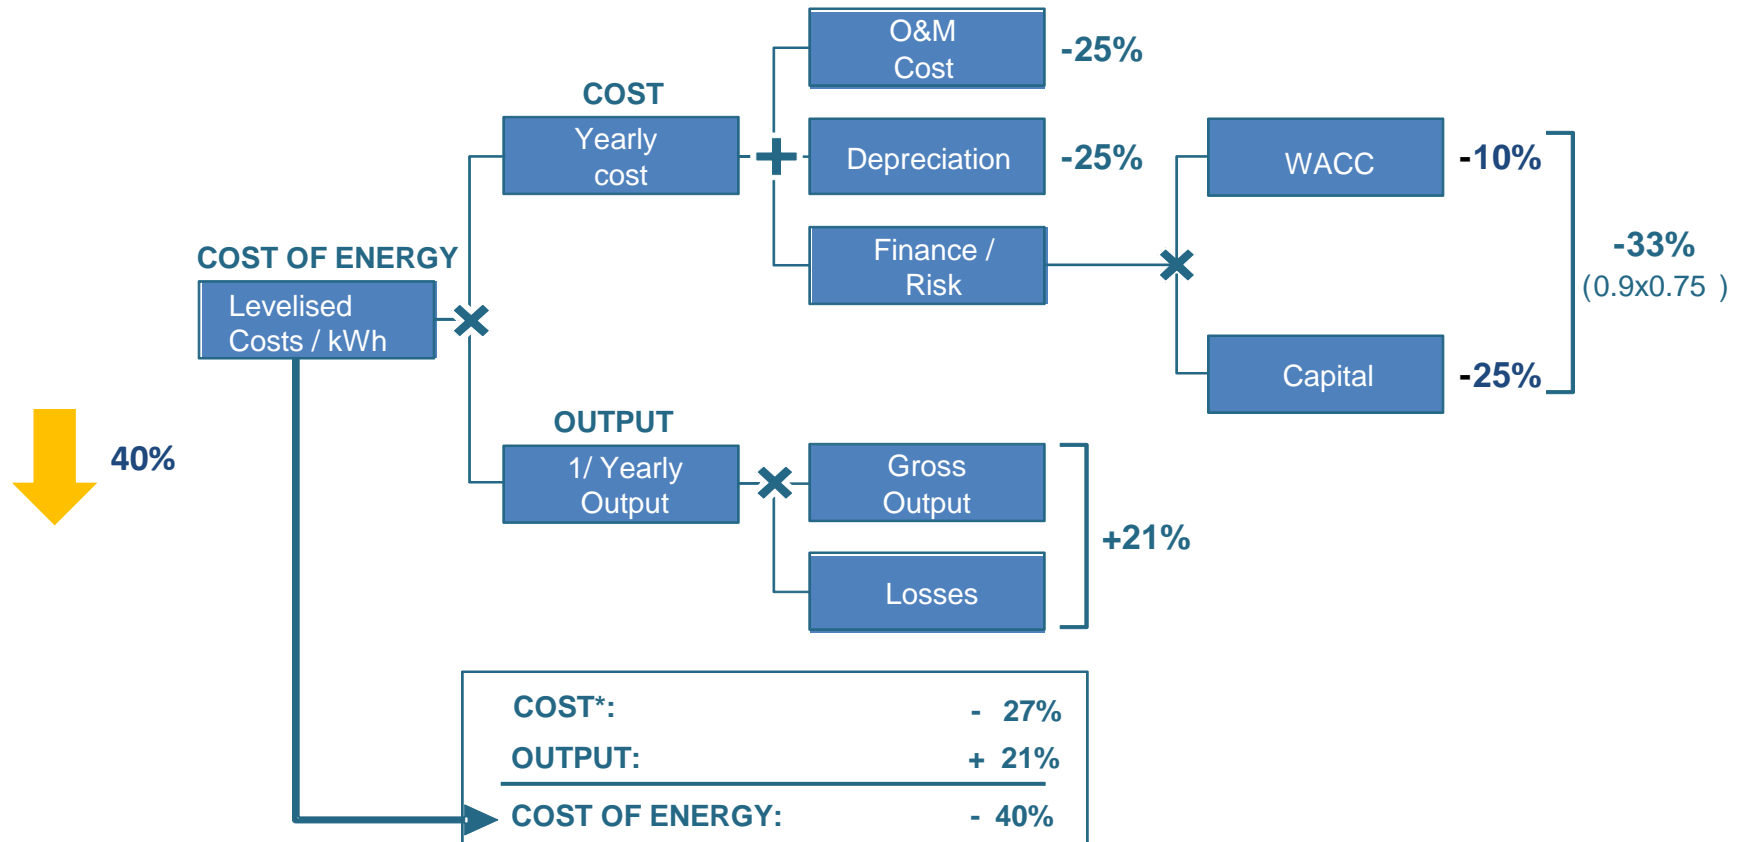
COST OF ENERGY

Levelised Costs / kWh

40%

COST

Yearly cost

O&M Cost

-25%

Depreciation

-25%

Finance / Risk

WACC

-10%

Capital

-25%

-33%
(0.9x0.75 )

OUTPUT

1/ Yearly Output

Gross Output

Losses

+21%

| | |
|---|---|
| COST*: | - 27% |
| OUTPUT: | + 21% |
| COST OF ENERGY: | - 40% |